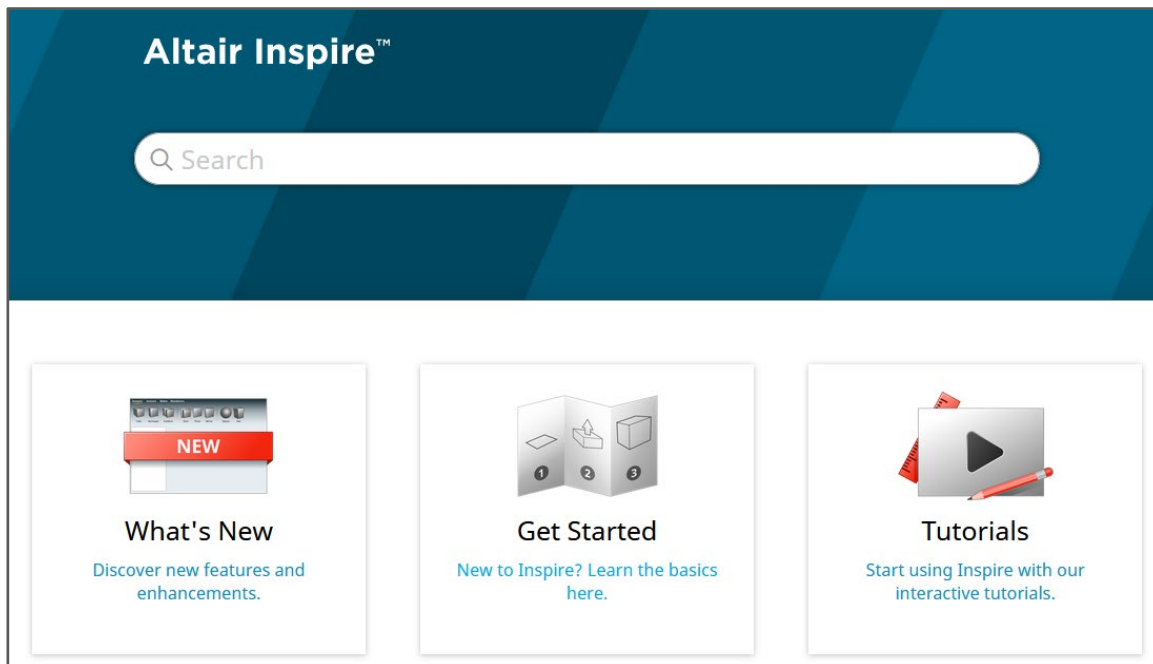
Altair Inspire™

Search

NEW

What's New

Discover new features and enhancements.

1 2 3

Get Started

New to Inspire? Learn the basics here.

Tutorials

Start using Inspire with our interactive tutorials.